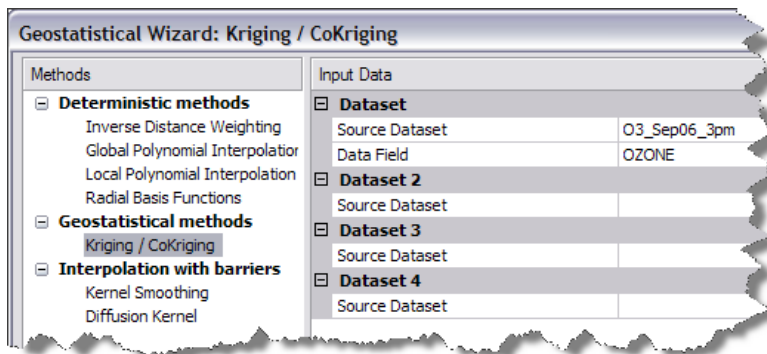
Geostatistical Wizard: Kriging / CoKriging

Methods

⊟ Deterministic methods
Inverse Distance Weighting
Global Polynomial Interpolatior
Local Polynomial Interpolation
Radial Basis Functions
⊟ Geostatistical methods
Kriging / CoKriging
⊟ Interpolation with barriers
Kernel Smoothing
Diffusion Kernel

Input Data

| ⊟ Dataset | |
|---|---|
| Source Dataset | O3_Sep06_3pm |
| Data Field | OZONE |
| ⊟ Dataset 2 | |
| Source Dataset | |
| ⊟ Dataset 3 | |
| Source Dataset | |
| ⊟ Dataset 4 | |
| Source Dataset | |